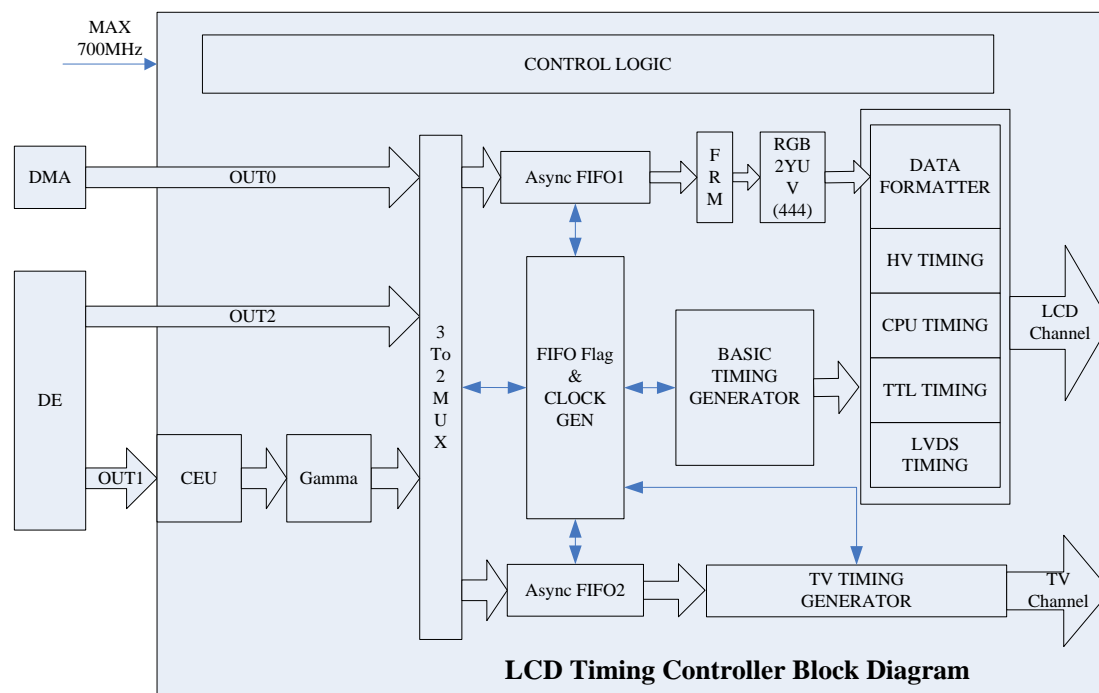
MAX 700MHz

CONTROL LOGIC

DMA

OUT0

Async FIFO1

F R M

RGB 2YU V (444)

DATA FORMATTER

HV TIMING

CPU TIMING

TTL TIMING

LVDS TIMING

LCD Channel

DE

OUT2

3 To 2 M U X

FIFO Flag & CLOCK GEN

BASIC TIMING GENERATOR

OUT1

CEU

Gamma

Async FIFO2

TV TIMING GENERATOR

TV Channel

LCD Timing Controller Block Diagram